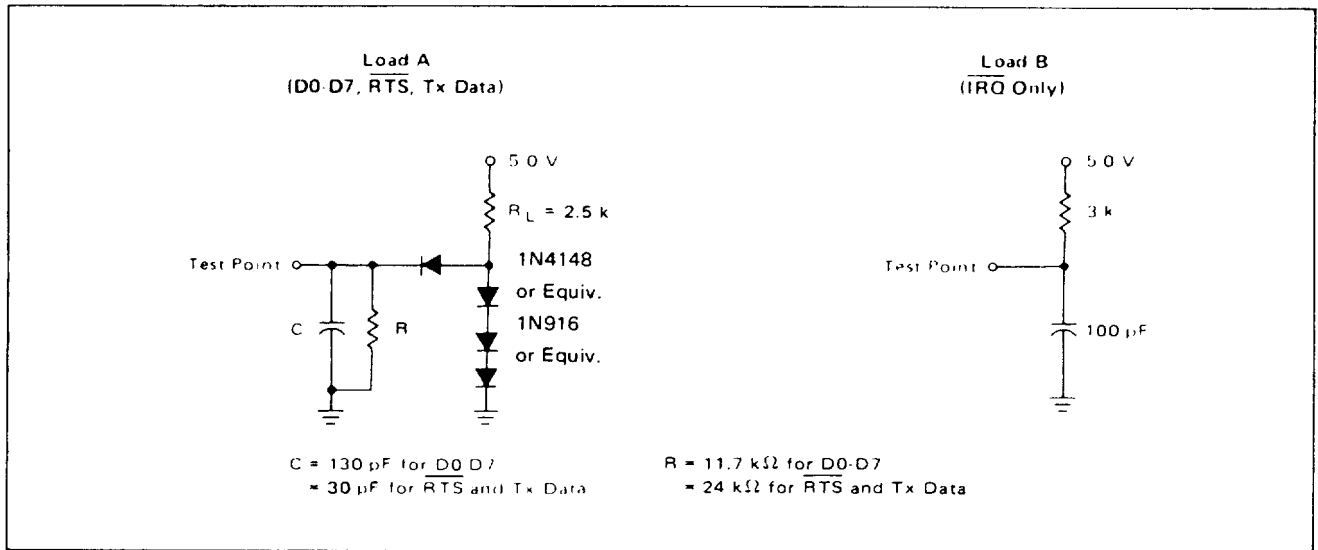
Load A
(D0-D7, $\overline{RTS}$, Tx Data)

Load B
($\overline{IRQ}$ Only)

5.0 V

$R_L$ = 2.5 k

Test Point

1N4148
or Equiv.

1N916
or Equiv.

C

R

5.0 V

3 k

Test Point

100 pF

C = 130 pF for D0-D7
= 30 pF for $\overline{RTS}$ and Tx Data

R = 11.7 kΩ for D0-D7
= 24 kΩ for $\overline{RTS}$ and Tx Data